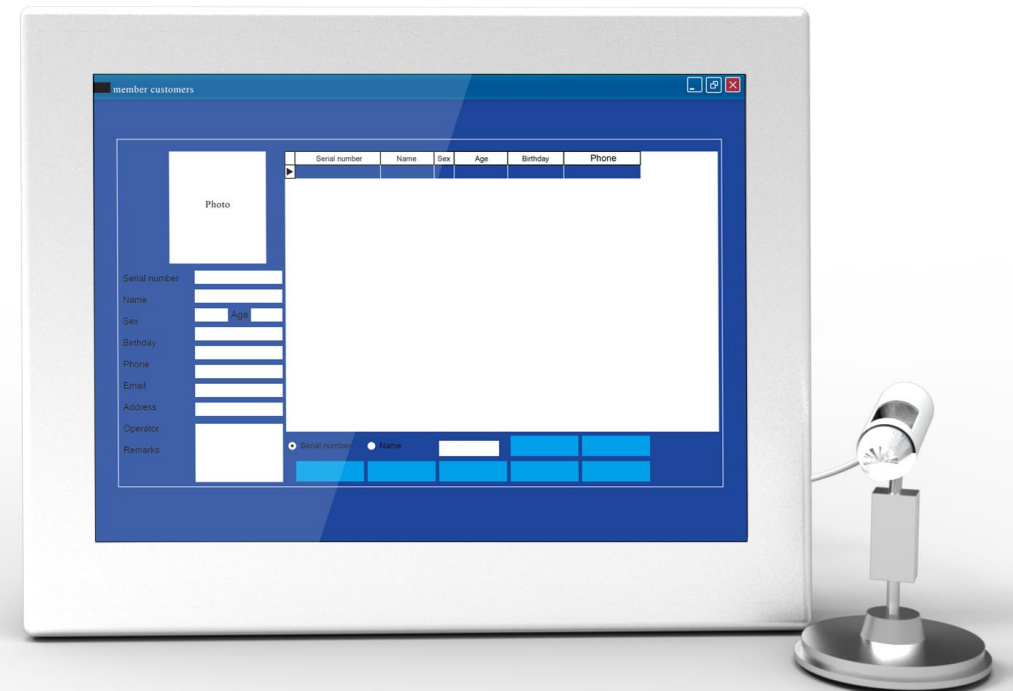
member customers

Photo

| Serial number | Name | Sex | Age | Birthday | Phone |
|---|---|---|---|---|---|
| | | | | | |

Serial number
Name
Sex
Age
Birthday
Phone
Email
Address
Operator
Remarks

Serial number
Name